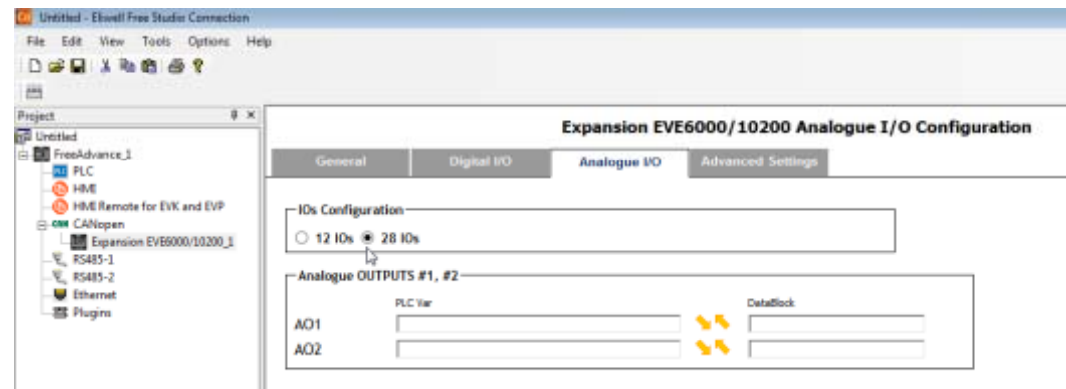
Untitled - Eliwell Free Studio Connection

File Edit View Tools Options Help

Project

Untitled
FreeAdvance_1
PLC
HMI
HMI Remote for EVK and EVP
CANopen
Expansion EVE6000/10200_1
RS485-1
RS485-2
Ethernet
Plugins

Expansion EVE6000/10200 Analogue I/O Configuration

General | Digital I/O | Analogue I/O | Advanced Settings

IOs Configuration
12 IOs 28 IOs

Analogue OUTPUTS #1, #2

PLC Var | DataBlock
AO1
AO2